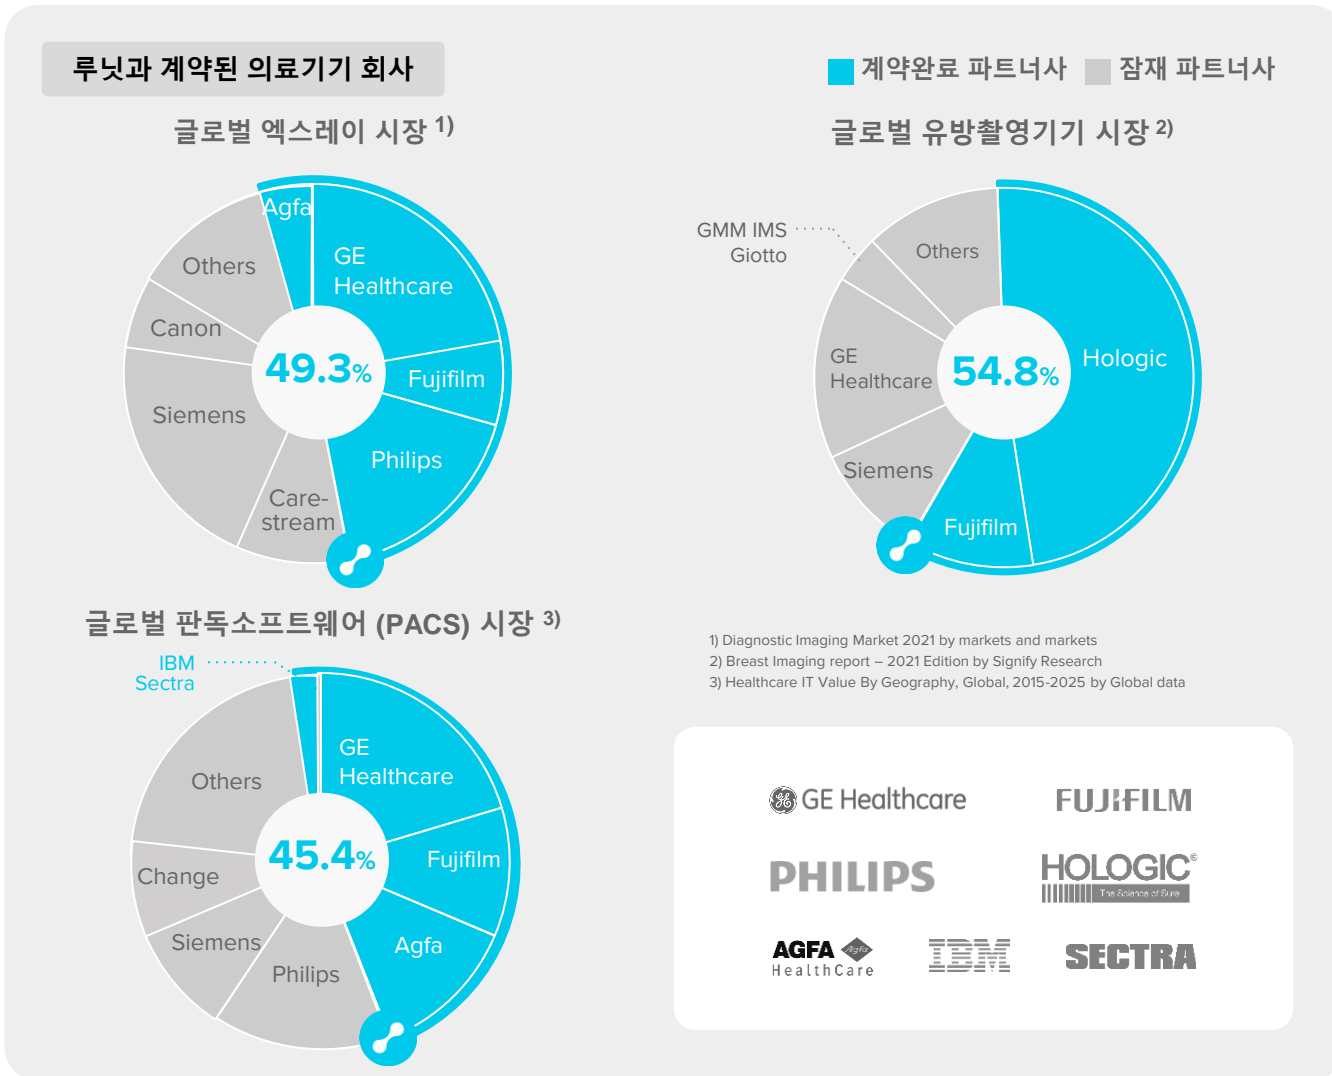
루닛과 계약된 의료기기 회사

계약완료 파트너사 잠재 파트너사

글로벌 엑스레이 시장 1)

Agfa
Others
Canon
Siemens
Care-stream
GE Healthcare
Fujifilm
Philips
49.3%

글로벌 유방촬영기기 시장 2)

GMM IMS Giotto
Others
GE Healthcare
Siemens
Fujifilm
Hologic
54.8%

글로벌 판독소프트웨어 (PACS) 시장 3)

IBM
Sectra
Others
Change
Siemens
Philips
GE Healthcare
Fujifilm
Agfa
45.4%

1) Diagnostic Imaging Market 2021 by markets and markets
2) Breast Imaging report – 2021 Edition by Signify Research
3) Healthcare IT Value By Geography, Global, 2015-2025 by Global data

GE Healthcare
FUJIFILM
PHILIPS
HOLOGIC®
The Science of Sure
AGFA
HealthCare
IBM
SECTRA